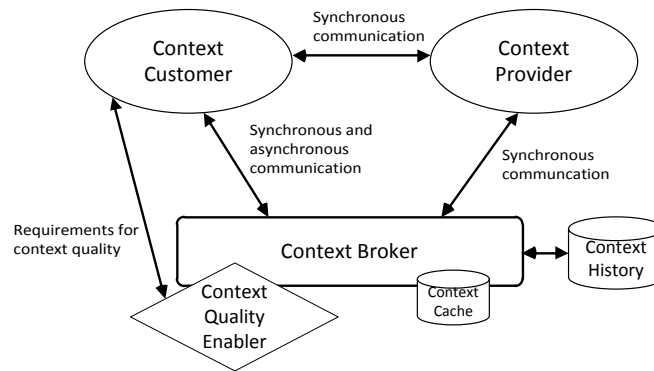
Context Customer

Synchronous communication

Context Provider

Synchronous and asynchronous communication

Synchronous communcation

Requirements for context quality

Context Broker

Context History

Context Quality Enabler

Context Cache